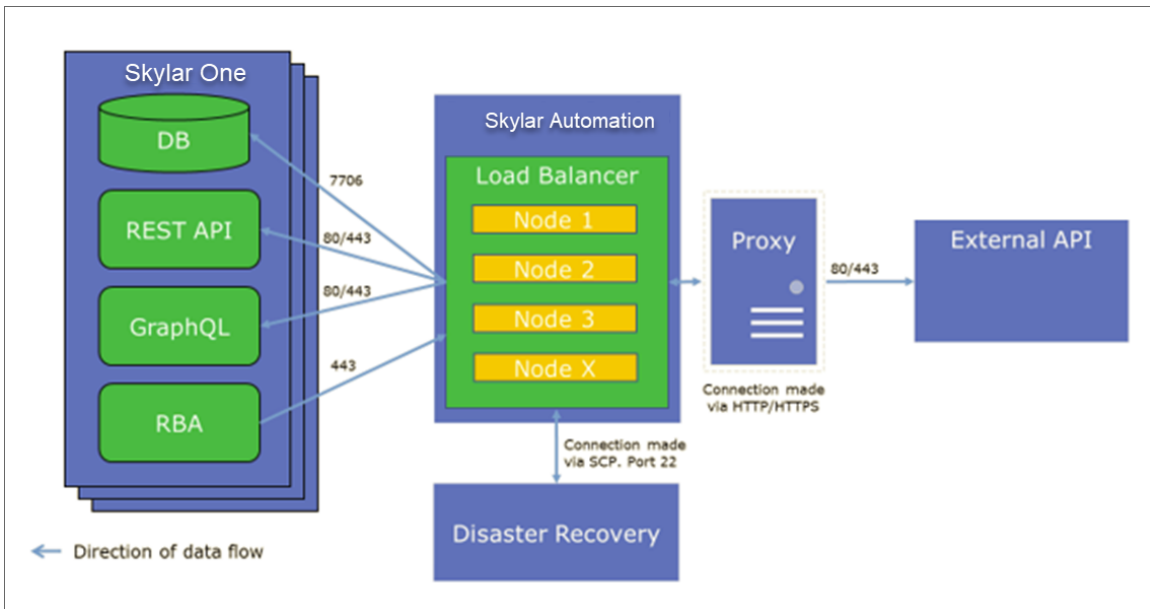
Skylar One

DB

REST API

GraphQL

RBA

7706

80/443

80/443

443

Skylar Automation

Load Balancer

Node 1

Node 2

Node 3

Node X

Connection made via SCP. Port 22

Disaster Recovery

Proxy

Connection made via HTTP/HTTPS

80/443

External API

Direction of data flow